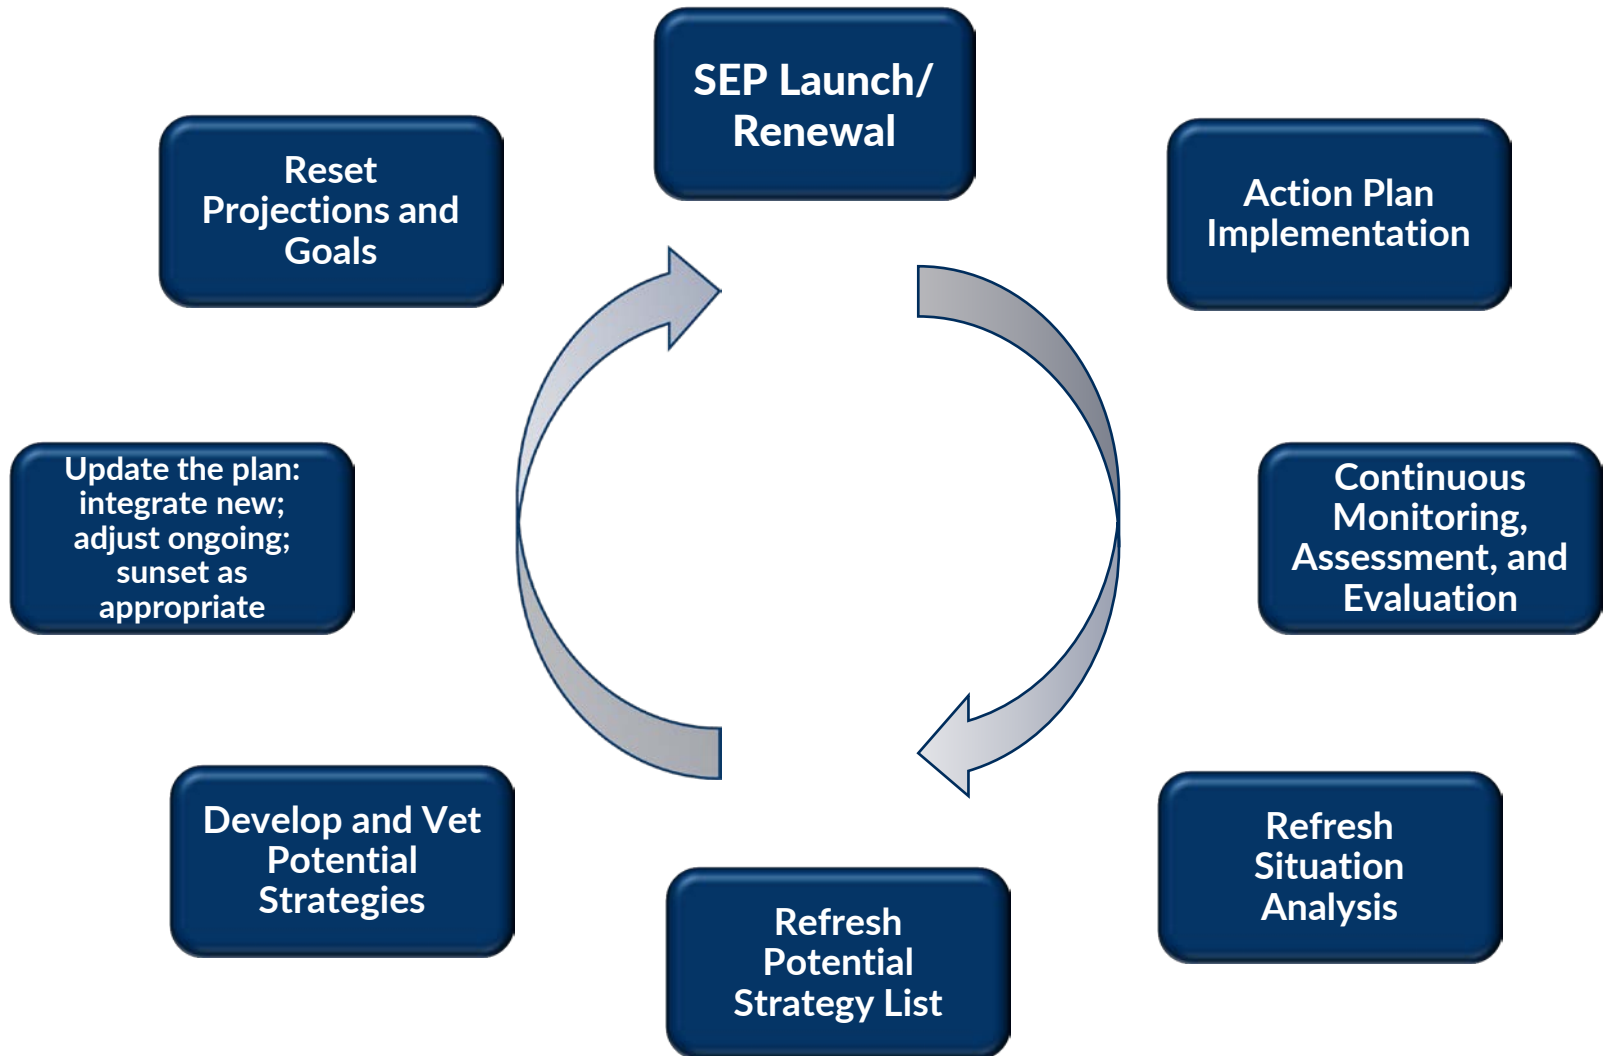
SEP Launch/ Renewal

Action Plan Implementation

Continuous Monitoring, Assessment, and Evaluation

Refresh Situation Analysis

Refresh Potential Strategy List

Develop and Vet Potential Strategies

Update the plan: integrate new; adjust ongoing; sunset as appropriate

Reset Projections and Goals